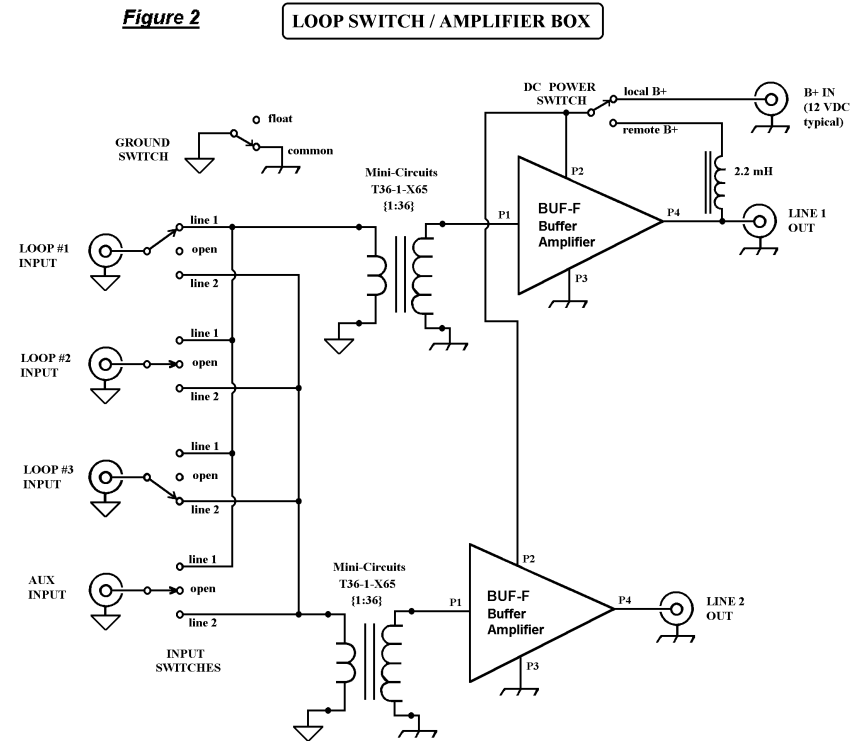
Figure 2

LOOP SWITCH / AMPLIFIER BOX

DC POWER SWITCH

local B+

remote B+

B+ IN (12 VDC typical)

float

GROUND SWITCH

common

Mini-Circuits T36-1-X65 {1:36}

2.2 mH

P2

P1

BUF-F Buffer Amplifier

P4

LINE 1 OUT

P3

LOOP #1 INPUT

line 1

open

line 2

LOOP #2 INPUT

line 1

open

line 2

LOOP #3 INPUT

line 1

open

line 2

AUX INPUT

line 1

open

line 2

INPUT SWITCHES

Mini-Circuits T36-1-X65 {1:36}

P2

P1

BUF-F Buffer Amplifier

P4

LINE 2 OUT

P3